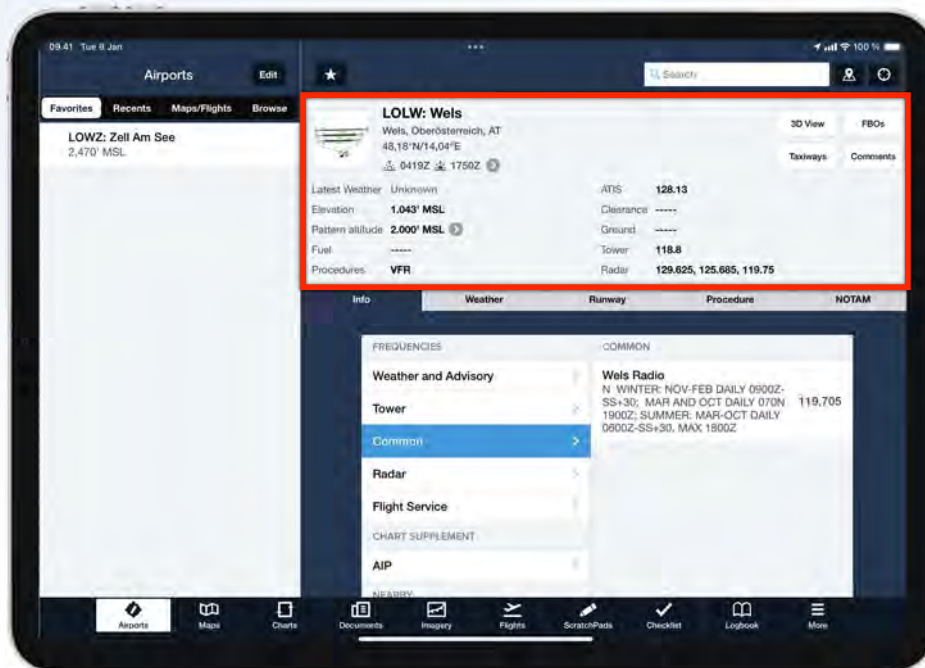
09.41 Tue 8 Jan
100 %

Airports
Edit

Favorites
Recents
Maps/Flights
Browse

LOWZ: Zell Am See
2,470' MSL

Search

LOLW: Wels
Wels, Oberösterreich, AT
48,18°N/14,04°E
0419Z 1750Z

3D View
FBOs
Taxiways
Comments

Latest Weather Unknown
Elevation 1.043' MSL
Pattern altitude 2.000' MSL
Fuel -----
Procedures VFR

ATIS 128.13
Clearance -----
Ground -----
Tower 118.8
Radar 129.625, 125.685, 119.75

Info
Weather
Runway
Procedure
NOTAM

FREQUENCIES
Weather and Advisory
Tower
Common
Radar
Flight Service
CHART SUPPLEMENT
AIP
NEARBY

COMMON
Wels Radio
N WINTER: NOV-FEB DAILY 0900Z-SS+30; MAR AND OCT DAILY 070N 1900Z; SUMMER: MAR-OCT DAILY 0600Z-SS+30, MAX 1800Z
119,705

Airports
Maps
Charts
Documents
Imagery
Flights
ScratchPads
Checklist
Logbook
More